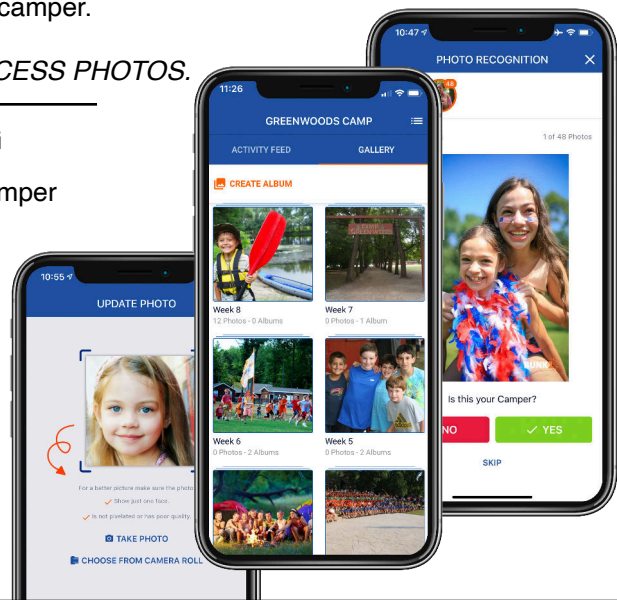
camper.

CESS PHOTOS.

i

mper

10:47

PHOTO RECOGNITION

48

1 of 48 Photos

Is this your Camper?

NO

YES

SKIP

11:26

GREENWOODS CAMP

ACTIVITY FEED

GALLERY

CREATE ALBUM

Week 8
12 Photos - 0 Albums

Week 7
0 Photos - 1 Album

Week 6
0 Photos - 2 Albums

Week 5
0 Photos - 2 Albums

10:55

UPDATE PHOTO

For a better picture make sure the photo:

Show just one face.

Is not pixelated or has poor quality.

TAKE PHOTO

CHOOSE FROM CAMERA ROLL